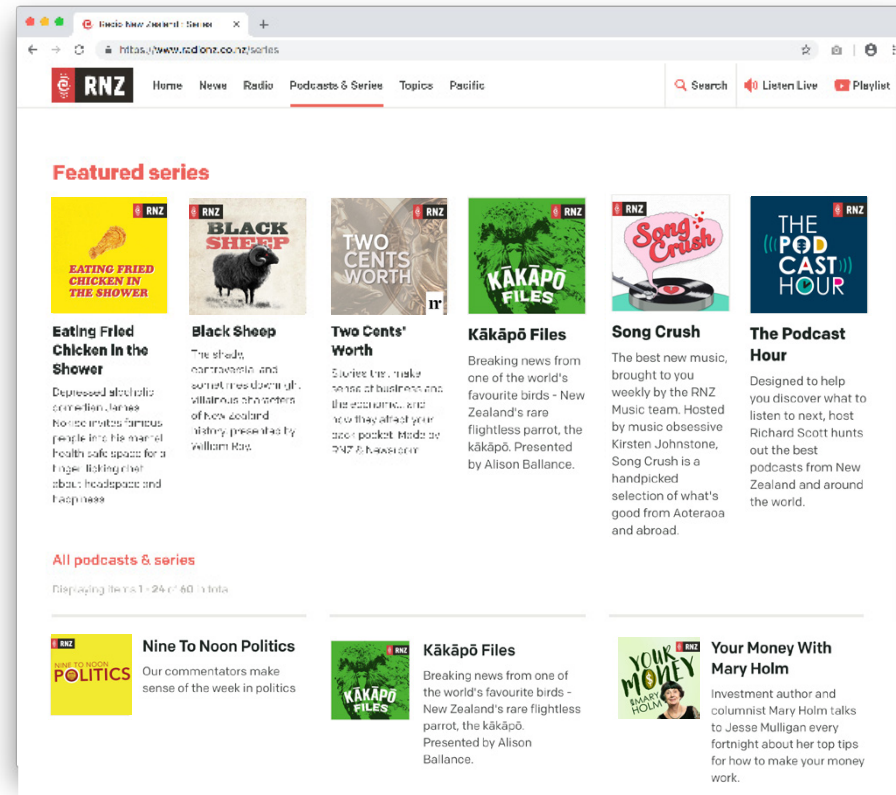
Radio New Zealand : Series
https://www.radionz.co.nz/series

RNZ
Home News Radio Podcasts & Series Topics Pacific
Search Listen Live Playlist

Featured series

RNZ
EATING FRIED CHICKEN IN THE SHOWER
Eating Fried Chicken in the Shower
Depressed alcoholic comedian James Nokise invites famous people into his mental health safe space for a finger-licking chat about headspace and happiness

RNZ
BLACK SHEEP
Black Sheep
The shady, controversial, and sometimes downright villainous characters of New Zealand history presented by William Ray.

RNZ
TWO CENTS WORTH
nr
Two Cents' Worth
Stories that make sense of business and the economy, and how they affect your back pocket. Made by RNZ & Newsroom

RNZ
KĀKĀPŌ FILES
Kākāpō Files
Breaking news from one of the world's favourite birds - New Zealand's rare flightless parrot, the kākāpō. Presented by Alison Ballance.

RNZ
Song Crush
Song Crush
The best new music, brought to you weekly by the RNZ Music team. Hosted by music obsessive Kirsten Johnstone, Song Crush is a handpicked selection of what's good from Aotearoa and abroad.

RNZ
THE PODCAST HOUR
The Podcast Hour
Designed to help you discover what to listen to next, host Richard Scott hunts out the best podcasts from New Zealand and around the world.

All podcasts & series
Displaying items 1 - 24 of 60 in total

RNZ
NINE TO NOON POLITICS
Nine To Noon Politics
Our commentators make sense of the week in politics

RNZ
KĀKĀPŌ FILES
Kākāpō Files
Breaking news from one of the world's favourite birds - New Zealand's rare flightless parrot, the kākāpō. Presented by Alison Ballance.

RNZ
YOUR MONEY MARY HOLM
Your Money With Mary Holm
Investment author and columnist Mary Holm talks to Jesse Mulligan every fortnight about her top tips for how to make your money work.